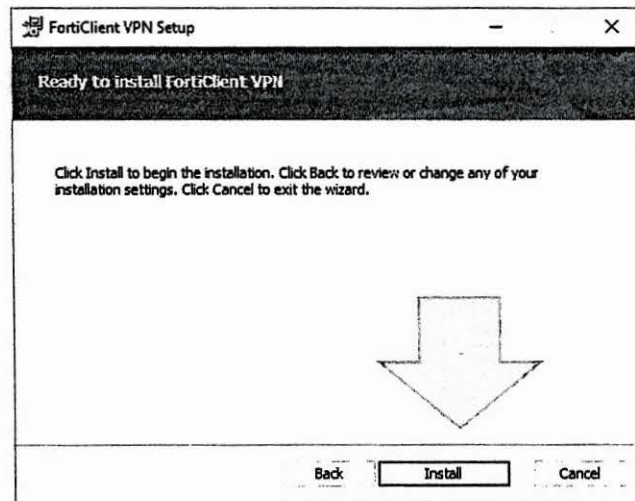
FortiClient VPN Setup

Ready to install FortiClient VPN

Click Install to begin the installation. Click Back to review or change any of your installation settings. Click Cancel to exit the wizard.

Back
Install
Cancel